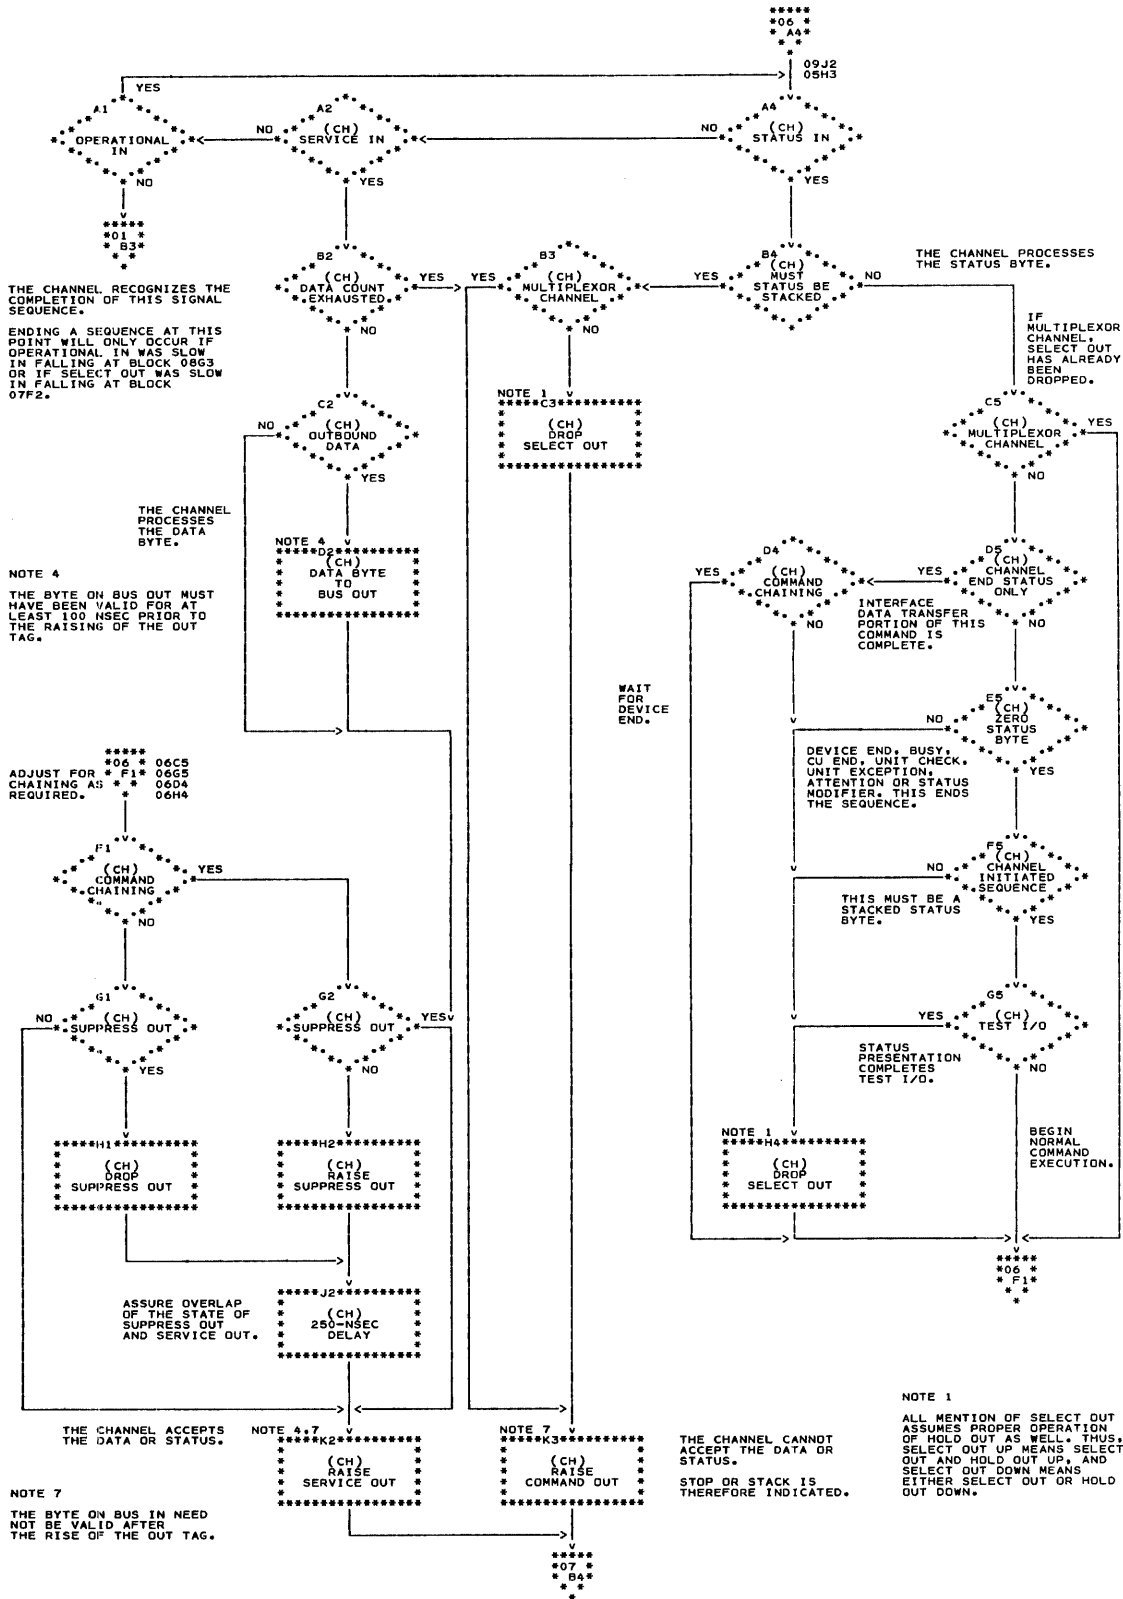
06
A4

09J2
05H3

YES

A1
OPERATIONAL IN

NO

A2
(CH) SERVICE IN

NO

A4
(CH) STATUS IN

NO

YES

YES

01
B3

THE CHANNEL RECOGNIZES THE COMPLETION OF THIS SIGNAL SEQUENCE.

ENDING A SEQUENCE AT THIS POINT WILL ONLY OCCUR IF OPERATIONAL IN WAS SLOW IN FALLING AT BLOCK 08G3 OR IF SELECT OUT WAS SLOW IN FALLING AT BLOCK 07F2.

B2
(CH) DATA COUNT EXHAUSTED

YES

NO

B3
(CH) MULTIPLEXOR CHANNEL

YES

NO

B4
(CH) MUST STATUS BE STACKED

YES

NO

THE CHANNEL PROCESSES THE STATUS BYTE.

IF MULTIPLEXOR CHANNEL, SELECT OUT HAS ALREADY BEEN DROPPED.

NOTE 1
C3
(CH) DROP SELECT OUT

C2
(CH) OUTBOUND DATA

NO

YES

C5
(CH) MULTIPLEXOR CHANNEL

YES

NO

THE CHANNEL PROCESSES THE DATA BYTE.

NOTE 4
D2
DATA BYTE TO BUS OUT

NOTE 4

THE BYTE ON BUS OUT MUST HAVE BEEN VALID FOR AT LEAST 100 NSEC PRIOR TO THE RAISING OF THE OUT TAG.

D4
(CH) COMMAND CHAINING

YES

NO

D5
(CH) CHANNEL END STATUS ONLY

YES

NO

INTERFACE DATA TRANSFER PORTION OF THIS COMMAND IS COMPLETE.

WAIT FOR DEVICE END.

E5
(CH) ZERO STATUS BYTE

NO

YES

DEVICE END, BUSY, CU END, UNIT CHECK, UNIT EXCEPTION, ATTENTION OR STATUS MODIFIER. THIS ENDS THE SEQUENCE.

06
F1
06C5
06G5
06D4
06H4

ADJUST FOR CHAINING AS REQUIRED.

F1
(CH) COMMAND CHAINING

YES

NO

F5
(CH) CHANNEL INITIATED SEQUENCE

NO

YES

THIS MUST BE A STACKED STATUS BYTE.

G1
(CH) SUPPRESS OUT

NO

YES

G2
(CH) SUPPRESS OUT

YES

NO

G5
(CH) TEST I/O

YES

NO

STATUS PRESENTATION COMPLETES TEST I/O.

H1
(CH) DROP SUPPRESS OUT

H2
(CH) RAISE SUPPRESS OUT

NOTE 1
H4
(CH) DROP SELECT OUT

BEGIN NORMAL COMMAND EXECUTION.

06
F1

ASSURE OVERLAP OF THE STATE OF SUPPRESS OUT AND SERVICE OUT.

J2
(CH) 250-NSEC DELAY

NOTE 1

ALL MENTION OF SELECT OUT ASSUMES PROPER OPERATION OF HOLD OUT AS WELL. THUS, SELECT OUT UP MEANS SELECT OUT AND HOLD OUT UP, AND SELECT OUT DOWN MEANS EITHER SELECT OUT OR HOLD OUT DOWN.

THE CHANNEL ACCEPTS THE DATA OR STATUS.

NOTE 4,7
K2
(CH) RAISE SERVICE OUT

NOTE 7
K3
(CH) RAISE COMMAND OUT

THE CHANNEL CANNOT ACCEPT THE DATA OR STATUS.

STOP OR STACK IS THEREFORE INDICATED.

NOTE 7

THE BYTE ON BUS IN NEED NOT BE VALID AFTER THE RISE OF THE OUT TAG.

07
B4